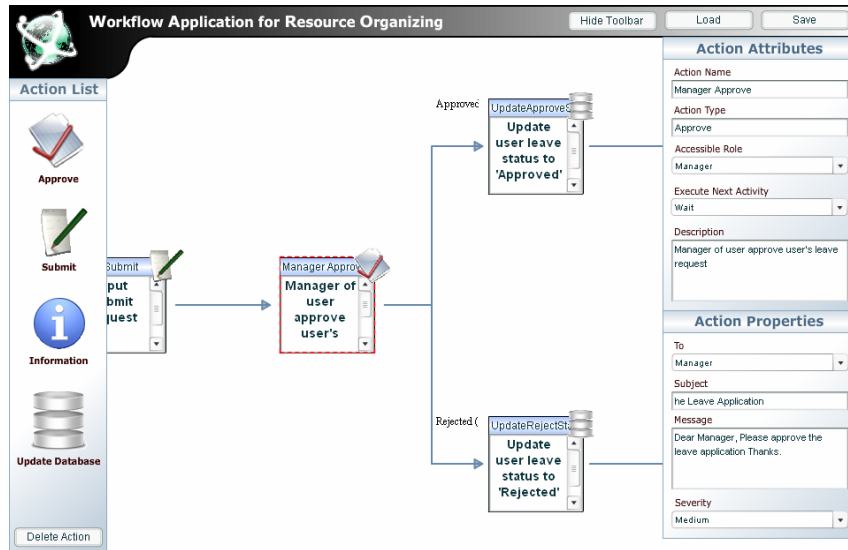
Workflow Application for Resource Organizing

Hide Toolbar

Load

Save

Action List

Approve

Submit

Information

Update Database

Delete Action

Submit

put bmit quest

Manager Approv

Manager of user approve user's

Approvec

UpdateApproveS

Update user leave status to 'Approved'

Rejected (

UpdateRejectSta

Update user leave status to 'Rejected'

Action Attributes

Action Name

Manager Approve

Action Type

Approve

Accessible Role

Manager

Execute Next Activity

Wait

Description

Manager of user approve user's leave request

Action Properties

To

Manager

Subject

he Leave Application

Message

Dear Manager, Please approve the leave application Thanks.

Severity

Medium